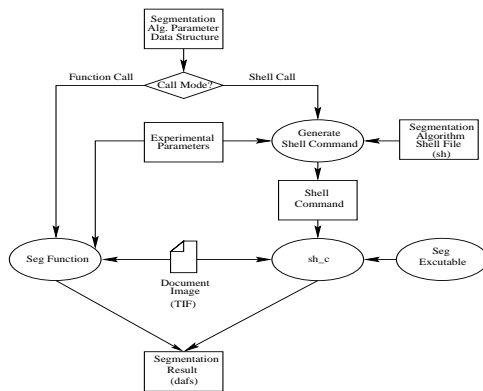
Segmentation Alg. Parameter Data Structure

Function Call

Call Mode?

Shell Call

Experimental Parameters

Generate Shell Command

Segmentation Algorithm Shell File (sh)

Shell Command

Seg Function

Document Image (TIF)

sh_c

Seg Excutable

Segmentation Result (dafs)